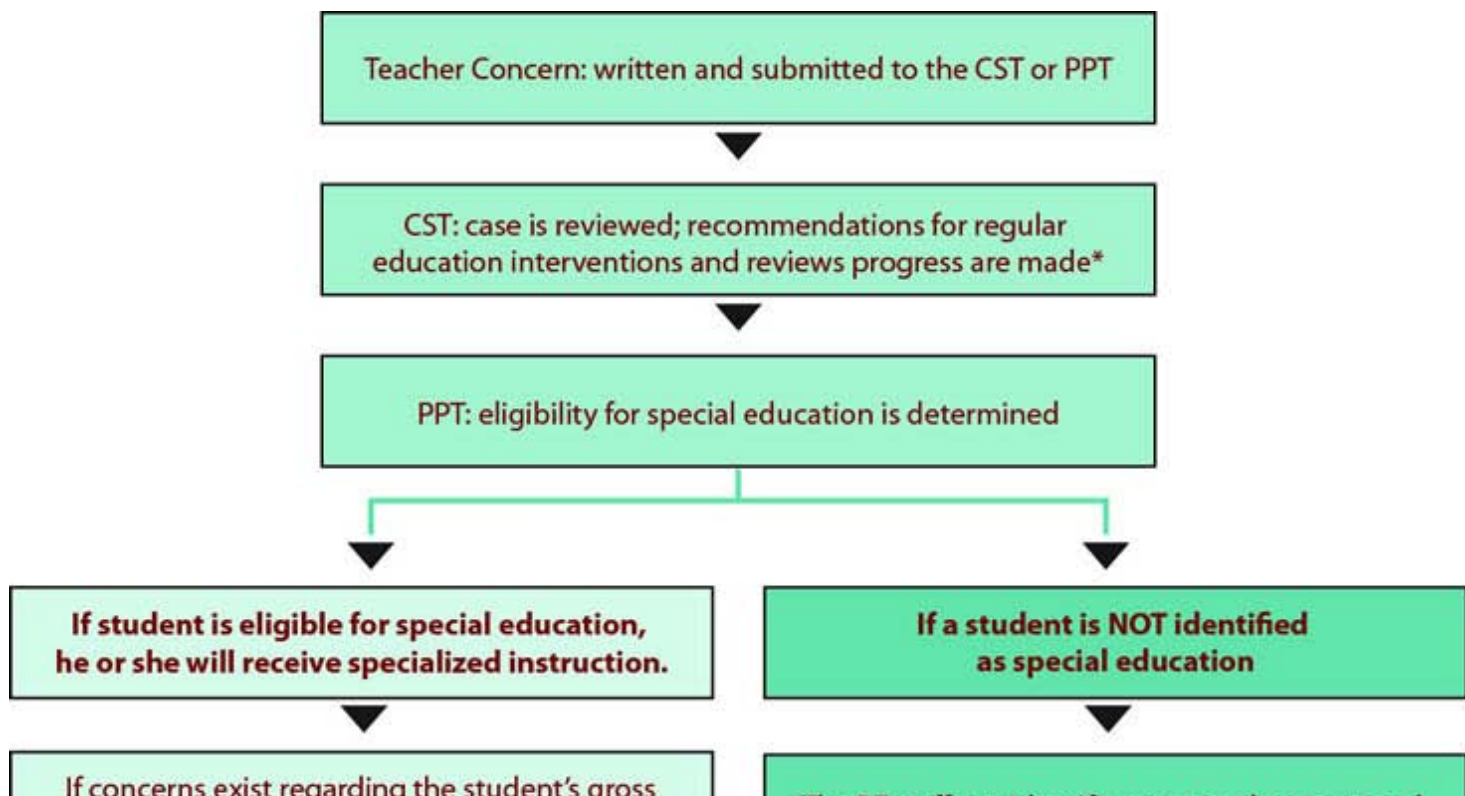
Teacher Concern: written and submitted to the CST or PPT

CST: case is reviewed; recommendations for regular education interventions and reviews progress are made*

PPT: eligibility for special education is determined

If student is eligible for special education, he or she will receive specialized instruction.

If a student is NOT identified as special education

If concerns exist regarding the student's gross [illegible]

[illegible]